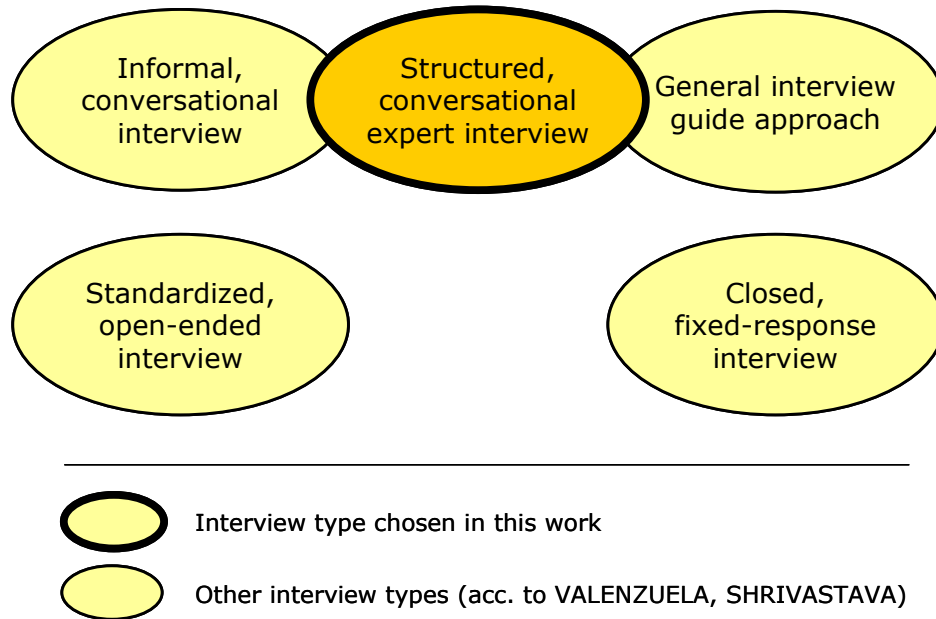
Informal, conversational interview

Structured, conversational expert interview

General interview guide approach

Standardized, open-ended interview

Closed, fixed-response interview

Interview type chosen in this work

Other interview types (acc. to VALENZUELA, SHRIVASTAVA)